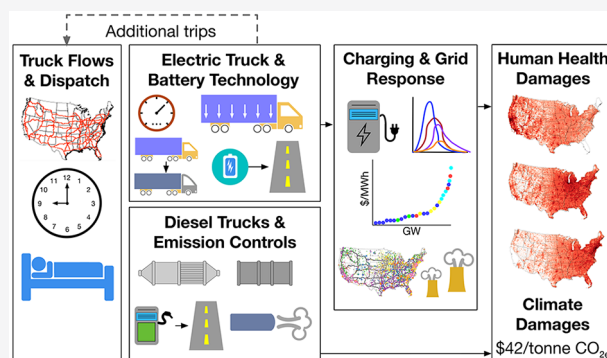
Additional trips

Truck Flows & Dispatch

Electric Truck & Battery Technology

Charging & Grid Response

Human Health Damages

11 12 1 2 3 4 5 6 7 8 9 10

$/MWh

GW

Diesel Trucks & Emission Controls

Climate Damages

$42/tonne $CO_2$